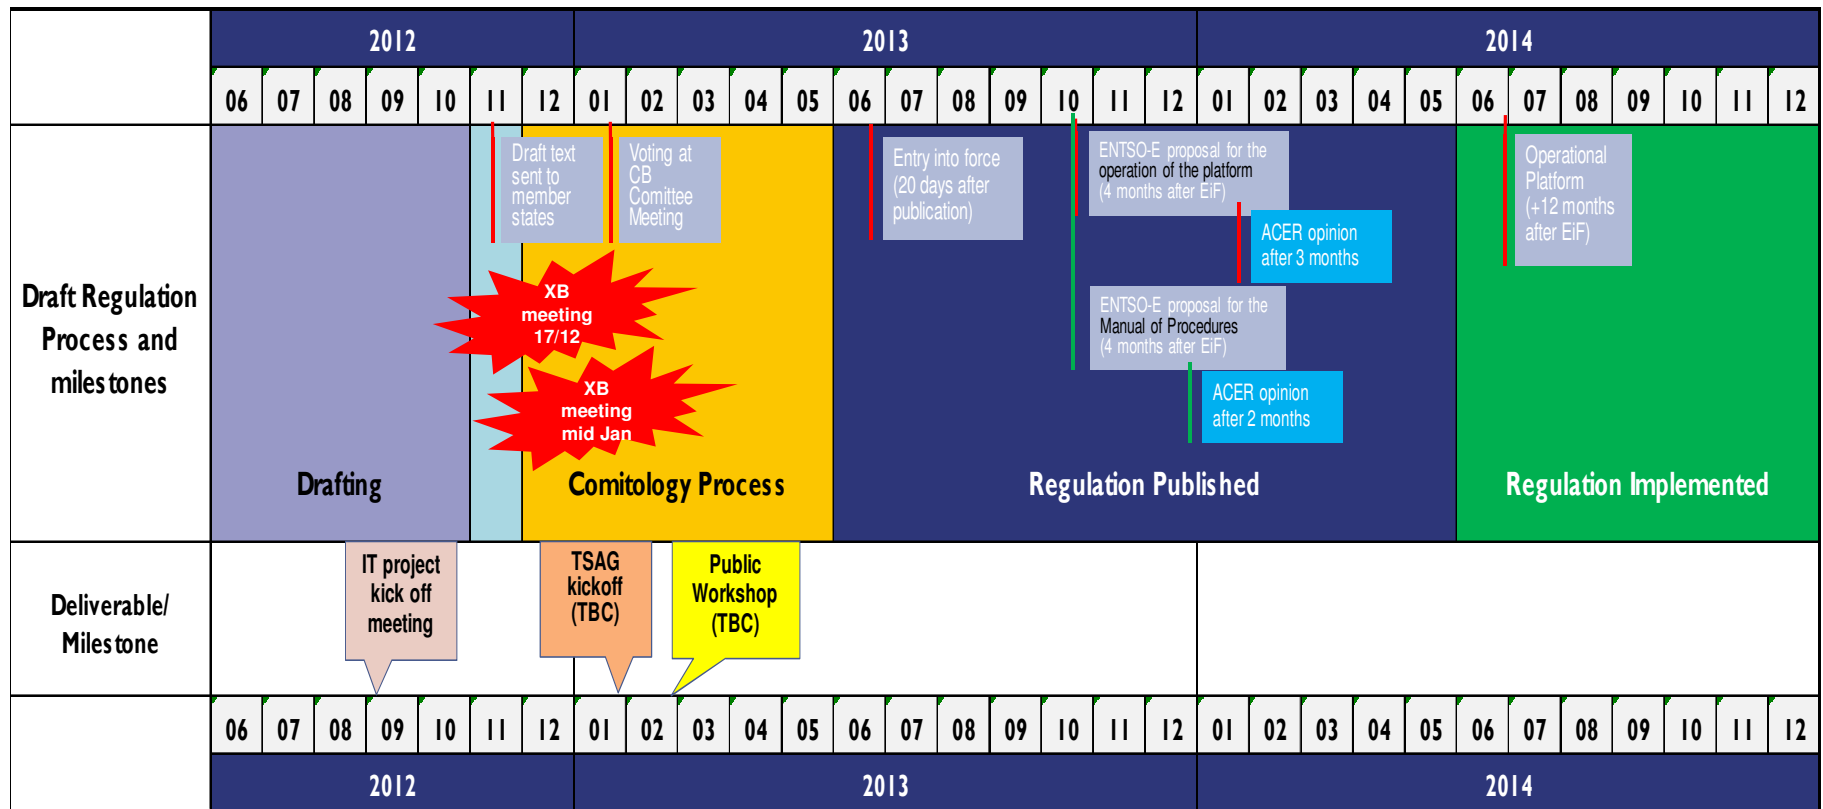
| | 2012 | | | | | | | 2013 | | | | | | | | | | | | | 2014 | | | | | | | | | | | |
|---|---|---|---|---|---|---|---|---|---|---|---|---|---|---|---|---|---|---|---|---|---|---|---|---|---|---|---|---|---|---|---|
| | 06 | 07 | 08 | 09 | 10 | 11 | 12 | 01 | 02 | 03 | 04 | 05 | 06 | 07 | 08 | 09 | 10 | 11 | 12 | 01 | 02 | 03 | 04 | 05 | 06 | 07 | 08 | 09 | 10 | 11 | 12 |

Draft Regulation Process and milestones

Draft text sent to member states

Voting at CB Comitee Meeting

XB meeting 17/12

XB meeting mid Jan

Entry into force (20 days after publication)

ENTSO-E proposal for the operation of the platform (4 months after EiF)

ACER opinion after 3 months

ENTSO-E proposal for the Manual of Procedures (4 months after EiF)

ACER opinion after 2 months

Operational Platform (+12 months after EiF)

Drafting

Comitology Process

Regulation Published

Regulation Implemented

Deliverable/ Milestone

IT project kick off meeting

TSAG kickoff (TBC)

Public Workshop (TBC)

| | 06 | 07 | 08 | 09 | 10 | 11 | 12 | 01 | 02 | 03 | 04 | 05 | 06 | 07 | 08 | 09 | 10 | 11 | 12 | 01 | 02 | 03 | 04 | 05 | 06 | 07 | 08 | 09 | 10 | 11 | 12 |
|---|---|---|---|---|---|---|---|---|---|---|---|---|---|---|---|---|---|---|---|---|---|---|---|---|---|---|---|---|---|---|---|
| | 2012 | | | | | | | 2013 | | | | | | | | | | | | | 2014 | | | | | | | | | | | |